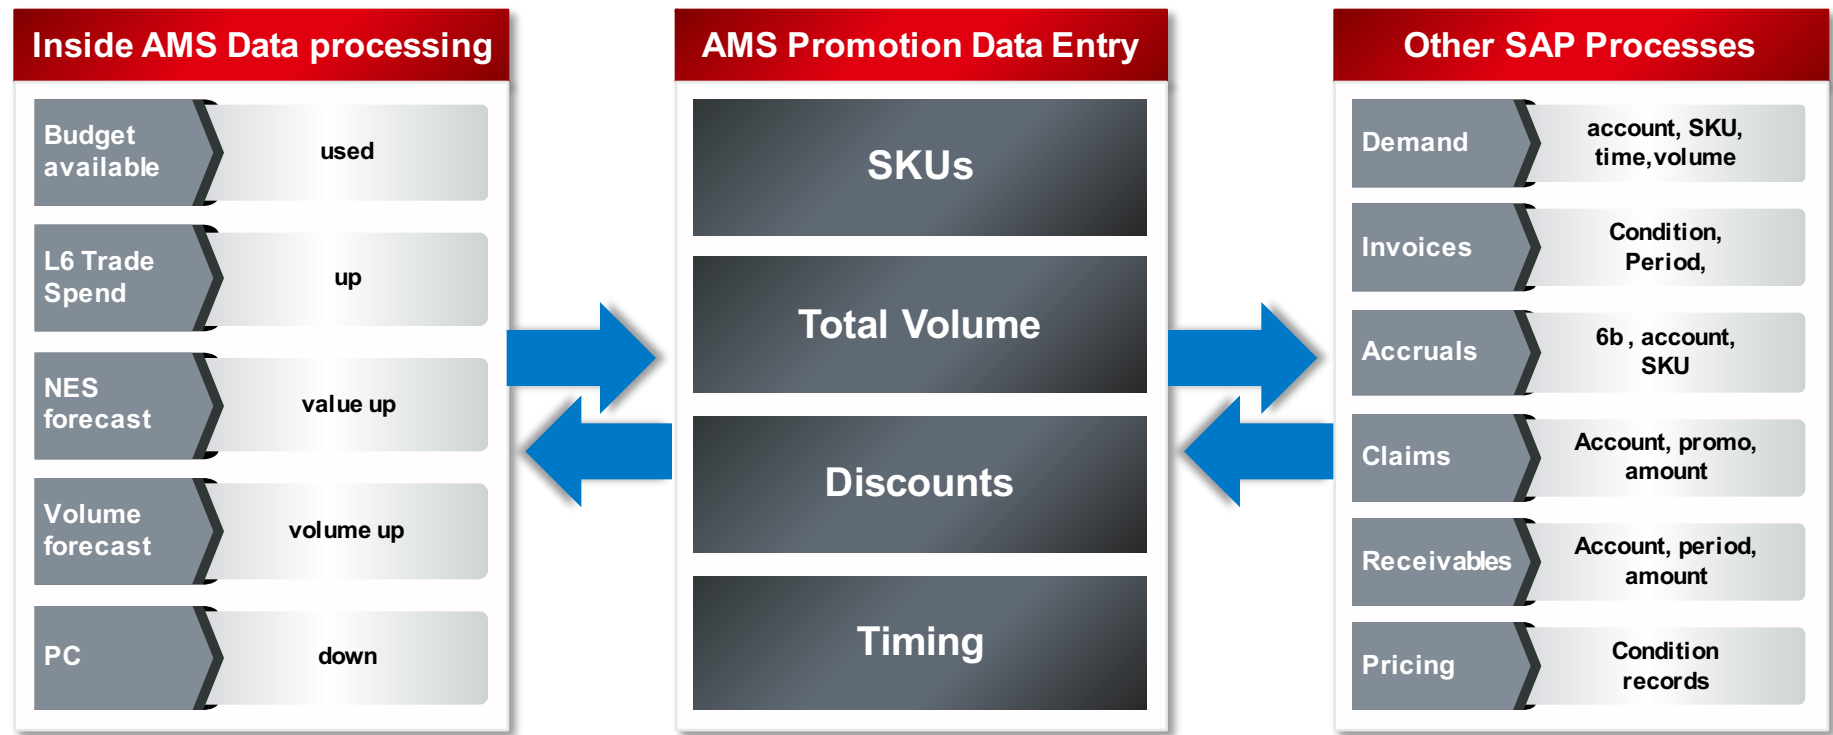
Inside AMS Data processing

| | |
|---|---|
| Budget available | used |
| L6 Trade Spend | up |
| NES forecast | value up |
| Volume forecast | volume up |
| PC | down |

AMS Promotion Data Entry

SKUs

Total Volume

Discounts

Timing

Other SAP Processes

| | |
|---|---|
| Demand | account, SKU, time, volume |
| Invoices | Condition, Period, |
| Accruals | 6b , account, SKU |
| Claims | Account, promo, amount |
| Receivables | Account, period, amount |
| Pricing | Condition records |